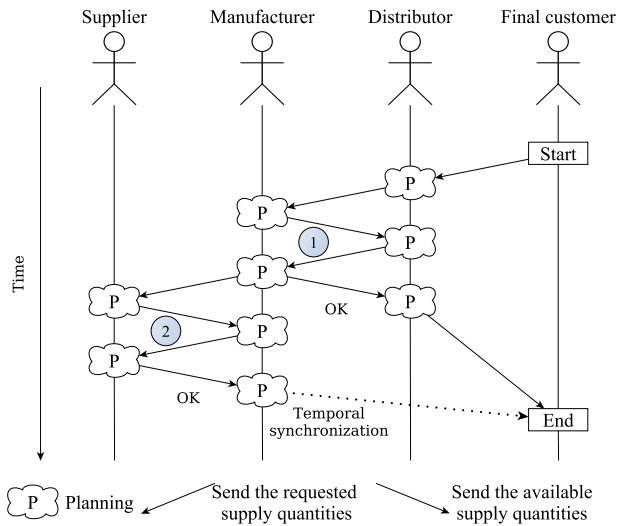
Supplier
Manufacturer
Distributor
Final customer

Time

Start

P
P
1
P
P
P
P
OK
2
P
P
P
OK
P
Temporal synchronization
End

P Planning
Send the requested supply quantities
Send the available supply quantities